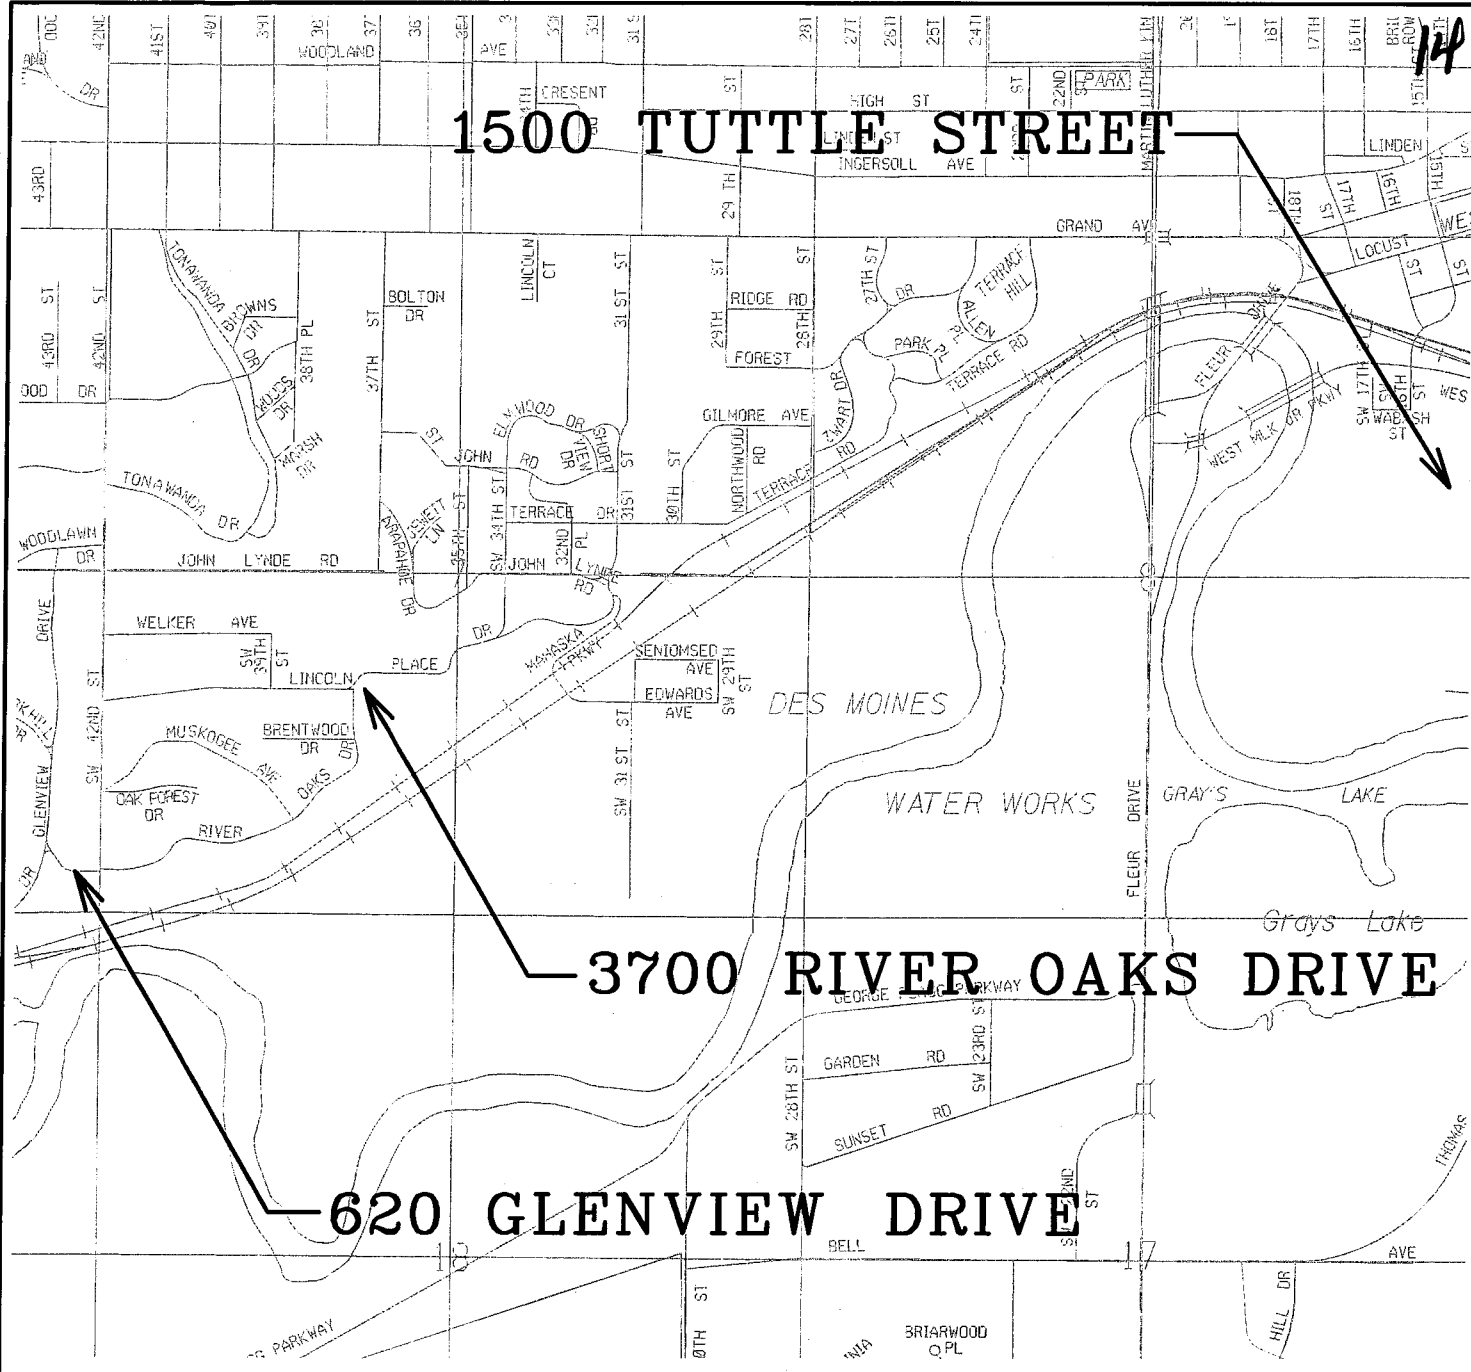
14

1500 TUTTLE STREET

3700 RIVER OAKS DRIVE

620 GLENVIEW DRIVE

42ND
41ST
40T
39T
38
37
36
36T
AVE
35
33
31 S
28T
27T
26T
25T
24T
MARTIN LUTHER KIN
18T
17TH
16TH
BRIL ROW
15TH
WOODLAND
DR
CRESENT
DR
ST
HIGH ST
LINDEN ST
INGERSOLL AVE
22ND
PARK
LINDEN
43RD
29 TH
GRAND AVE
18TH
17TH
16TH
15TH
ST
LOCUST
WES
ST
TONAWANDA
BROWNS DR
DR
WOODS DR
MORSH DR
38TH PL
BOLTON DR
37TH ST
LINCOLN CT
31 ST
ST
29TH
28TH
RIDGE RD
FOREST
27TH ST
DR
TERRACE HILL
ALLEN
PARK PL
PL
TERRACE RD
FLEUR
DRIVE
43RD ST
42ND ST
DR
ST
JOHN RD
ELMWOOD DR
SHORT VIEW DR
ST
30TH ST
GILMORE AVE
NORTHWOOD RD
ZWART DR
RD
TERRACE
WEST MLK JR PKWY
SW 17TH
SW 16TH ST
WABASH ST
WES
TONAWANDA DR
WOODLAWN DR
JOHN LYNDE RD
ARAPAHOE DR
JEWETT LN
35TH ST
SW 34TH ST
TERRACE DR
31ST
SW JOHN
32ND PL
LYNDE RD
DRIVE
WELKER AVE
SW 39TH ST
LINCOLN
PLACE
DR
MAHASKA PKWY
SENIOMSED AVE
EDWARDS AVE
SW 29TH ST
DES MOINES
ST
SW 42ND ST
GLENVIEW
DR
MUSKOGEE AVE
BRENTWOOD DR
DR
OAKS
OAK FOREST DR
RIVER
SW 31 ST
WATER WORKS
FLEUR DRIVE
GRAY'S
LAKE
Grays Lake
GEORGE FLAGG PARKWAY
SW 23RD ST
GARDEN RD
SW 28TH ST
SUNSET
RD
SW 22ND ST
THOMAS
18
BELL
17
AVE
ST
HILL DR
PARKWAY
BRIARWOOD PL
0TH